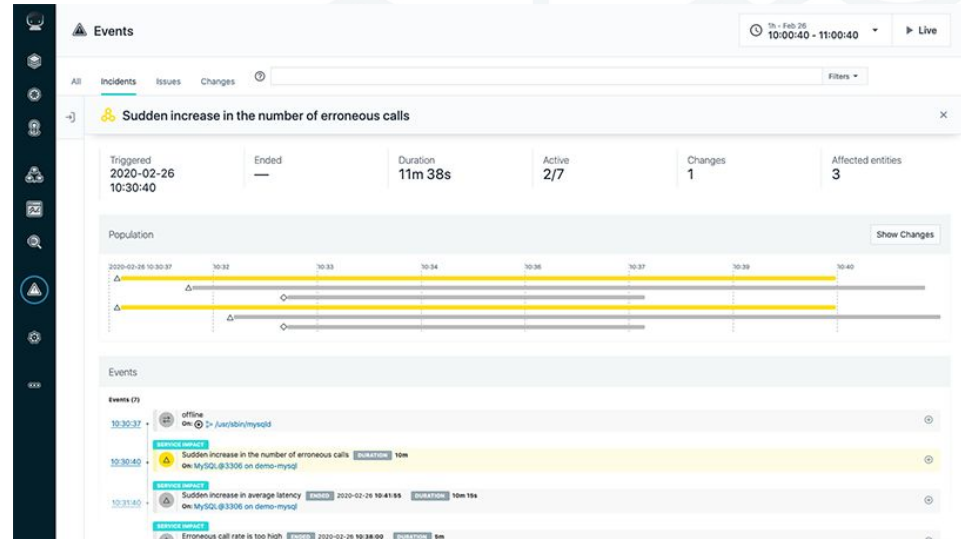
Events

1h - Feb 26
10:00:40 - 11:00:40

Live

All Incidents Issues Changes

Filters

Sudden increase in the number of erroneous calls

| Triggered | Ended | Duration | Active | Changes | Affected entities |
|---|---|---|---|---|---|
| 2020-02-26 10:30:40 | — | 11m 38s | 2/7 | 1 | 3 |

Population

Show Changes

2020-02-26 10:30:37 10:32 10:33 10:34 10:36 10:37 10:39 10:40

Events

Events (7)

10:30:37 offline
On: /usr/sbin/mysqld

10:30:40 SERVICE IMPACT
Sudden increase in the number of erroneous calls DURATION 10m
On: MySQL@3306 on demo-mysql

10:31:40 SERVICE IMPACT
Sudden increase in average latency ENDED 2020-02-26 10:41:55 DURATION 10m 15s
On: MySQL@3306 on demo-mysql

SERVICE IMPACT
Erroneous call rate is too high ENDED 2020-02-26 10:38:00 DURATION 5m